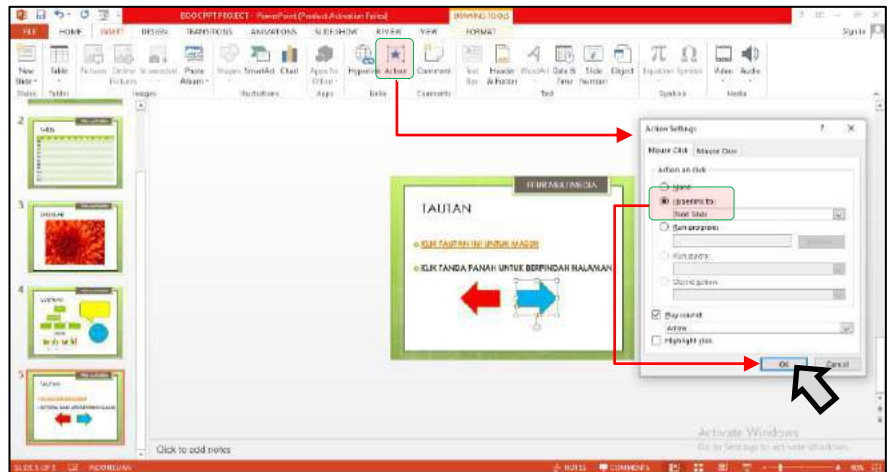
BOOKPPT PROJECT - PowerPoint (Product Activation Failed)

DRAWING TOOLS

FILE HOME INSERT DESIGN TRANSITIONS ANIMATIONS SLIDESHOW REVIEW VIEW FORMAT

Sign in

New Slide Table Pictures Online Pictures Screenshot Photo Album Shapes SmartArt Chart Apps for Office Hyperlink Action Comment Text Box Header & Footer WordArt Date & Time Slide Number Object Equation Symbol Video Audio

Slides Tables Images Illustrations Apps Links Comments Text Symbols Media

2

3

4

5

TAUTAN

KLIK TAUTAN INI UNTUK MASUK

KLIK TANDA PANAH UNTUK BERPINDAH HALAMAN

Action Settings

Mouse Click Mouse Over

Action on click

None

Hyperlink to:

Next Slide

Run program:

Browse...

Run macro:

Object action:

Play sound:

Arrow

Highlight click

OK Cancel

Click to add notes

Activate Windows
Go to Settings to activate Windows.

SLIDE 5 OF 5 INDONESIAN NOTES COMMENTS